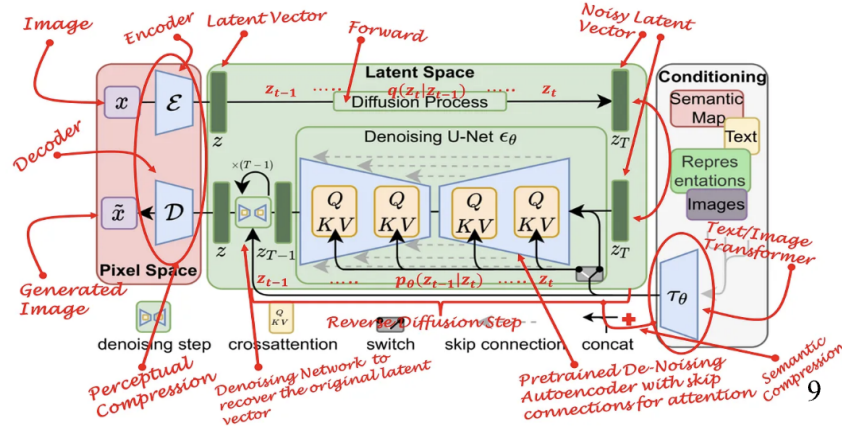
Image

Encoder

Latent Vector

Forward

Noisy Latent Vector

Latent Space

$z_{t-1}$ ..... $q(z_t|z_{t-1})$ ..... $z_t$

Diffusion Process

Conditioning

Semantic Map

Text

Representations

Images

Decoder

Pixel Space

$x$

$\mathcal{E}$

$z$

$z_T$

Denoising U-Net $\epsilon_\theta$

$\times(T-1)$

$Q$ $KV$

$Q$ $KV$

$Q$ $KV$

$Q$ $KV$

$\tilde{x}$

$\mathcal{D}$

$z$

$z_{T-1}$

$z_T$

Text/Image Transformer

Generated Image

$z_{t-1}$

..... $p_\theta(z_{t-1}|z_t)$ ..... $z_t$

$\tau_\theta$

Reverse Diffusion Step

denoising step

crossattention

switch

skip connection

concat

Perceptual Compression

Denoising Network to recover the original latent vector

Pretrained De-Noising Autoencoder with skip connections for attention

Semantic Compression

9